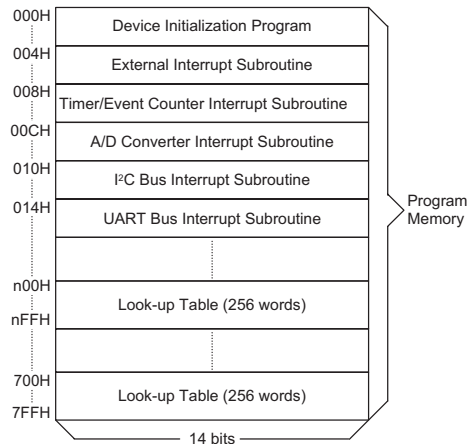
000H
Device Initialization Program
004H
External Interrupt Subroutine
008H
Timer/Event Counter Interrupt Subroutine
00CH
A/D Converter Interrupt Subroutine
010H
I²C Bus Interrupt Subroutine
014H
UART Bus Interrupt Subroutine
n00H
Look-up Table (256 words)
nFFH
700H
Look-up Table (256 words)
7FFH
14 bits
Program Memory